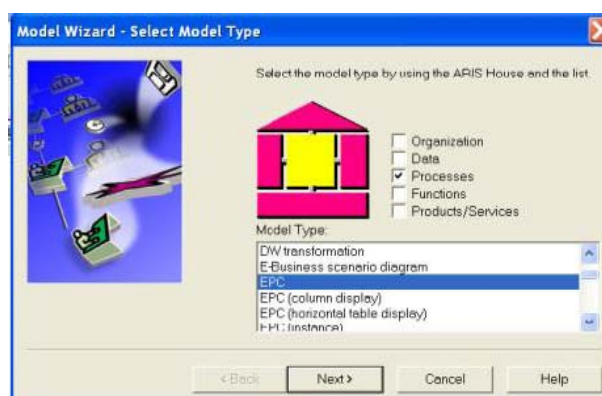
Model Wizard - Select Model Type

Select the model type by using the ARIS House and the list.

Organization
Data
Processes
Functions
Products/Services

Model Type:

DW transformation
E-Business scenario diagram
EPC
EPC (column display)
EPC (horizontal table display)
EPC (instance)

< Back
Next >
Cancel
Help